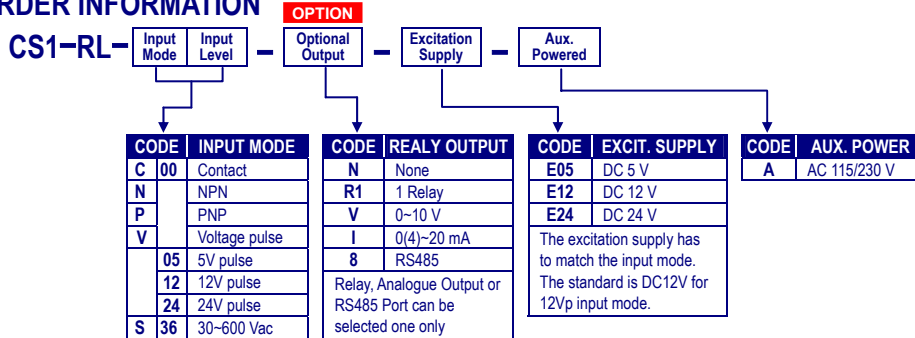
RDER INFORMATION

OPTION

CS1−RL− Input Mode | Input Level − Optional Output − Excitation Supply − Aux. Powered

| CODE | | INPUT MODE |
|---|---|---|
| C | 00 | Contact |
| N | | NPN |
| P | | PNP |
| V | | Voltage pulse |
| | 05 | 5V pulse |
| | 12 | 12V pulse |
| | 24 | 24V pulse |
| S | 36 | 30~600 Vac |

| CODE | REALY OUTPUT |
|---|---|
| N | None |
| R1 | 1 Relay |
| V | 0~10 V |
| I | 0(4)~20 mA |
| 8 | RS485 |

Relay, Analogue Output or RS485 Port can be selected one only

| CODE | EXCIT. SUPPLY |
|---|---|
| E05 | DC 5 V |
| E12 | DC 12 V |
| E24 | DC 24 V |

The excitation supply has to match the input mode. The standard is DC12V for 12Vp input mode.

| CODE | AUX. POWER |
|---|---|
| A | AC 115/230 V |